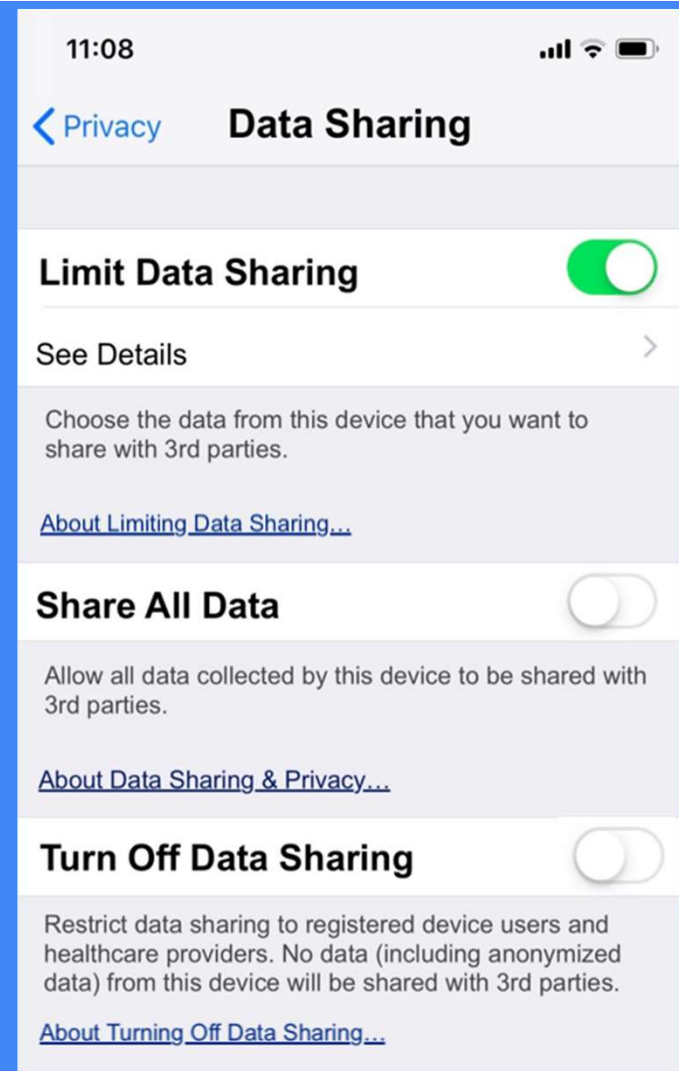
11:08

Privacy

Data Sharing

Limit Data Sharing

See Details

Choose the data from this device that you want to share with 3rd parties.

About Limiting Data Sharing...

Share All Data

Allow all data collected by this device to be shared with 3rd parties.

About Data Sharing & Privacy...

Turn Off Data Sharing

Restrict data sharing to registered device users and healthcare providers. No data (including anonymized data) from this device will be shared with 3rd parties.

About Turning Off Data Sharing...